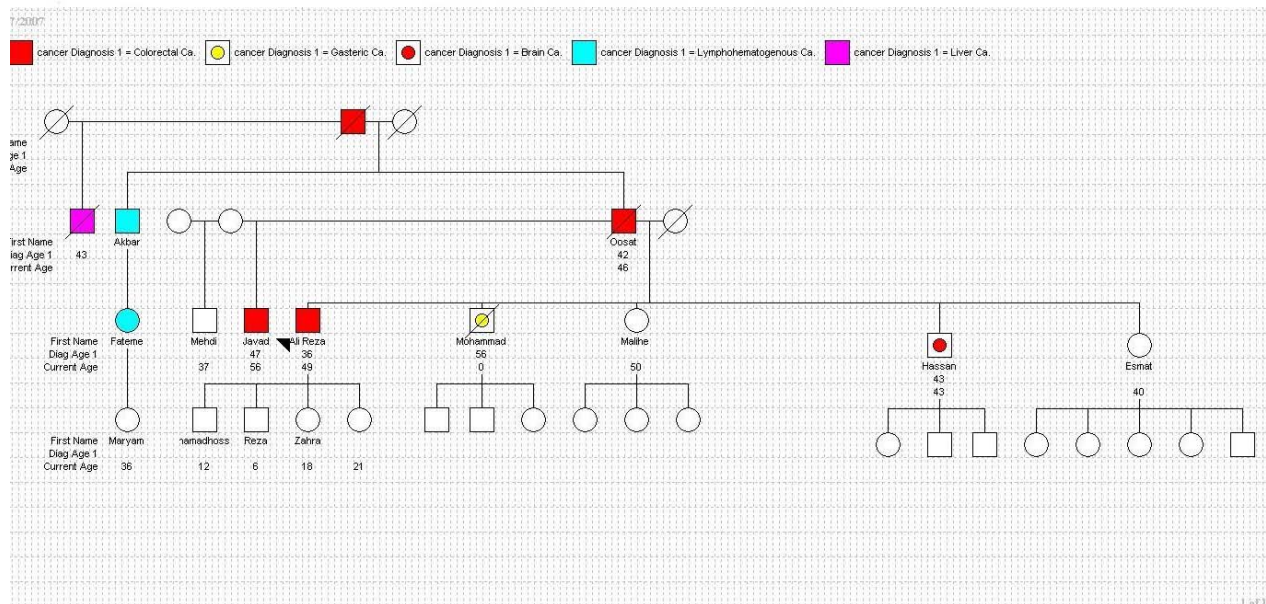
7/2007

cancer Diagnosis 1 = Colorectal Ca. cancer Diagnosis 1 = Gasteric Ca. cancer Diagnosis 1 = Brain Ca. cancer Diagnosis 1 = Lymphohematogenous Ca. cancer Diagnosis 1 = Liver Ca.

ame
ge 1
Age

irst Name
iag Age 1
rrent Age

43

Akbar

Oosat
42
46

First Name
Diag Age 1
Current Age

Fateme

Mehdi

37

Javad
47
56

Ali Reza
36
49

Mohammad
56
0

Malihe

50

Hassan
43
43

Esmat

40

First Name
Diag Age 1
Current Age

Maryam

36

nmadhoss

12

Reza

6

Zahra

18

21